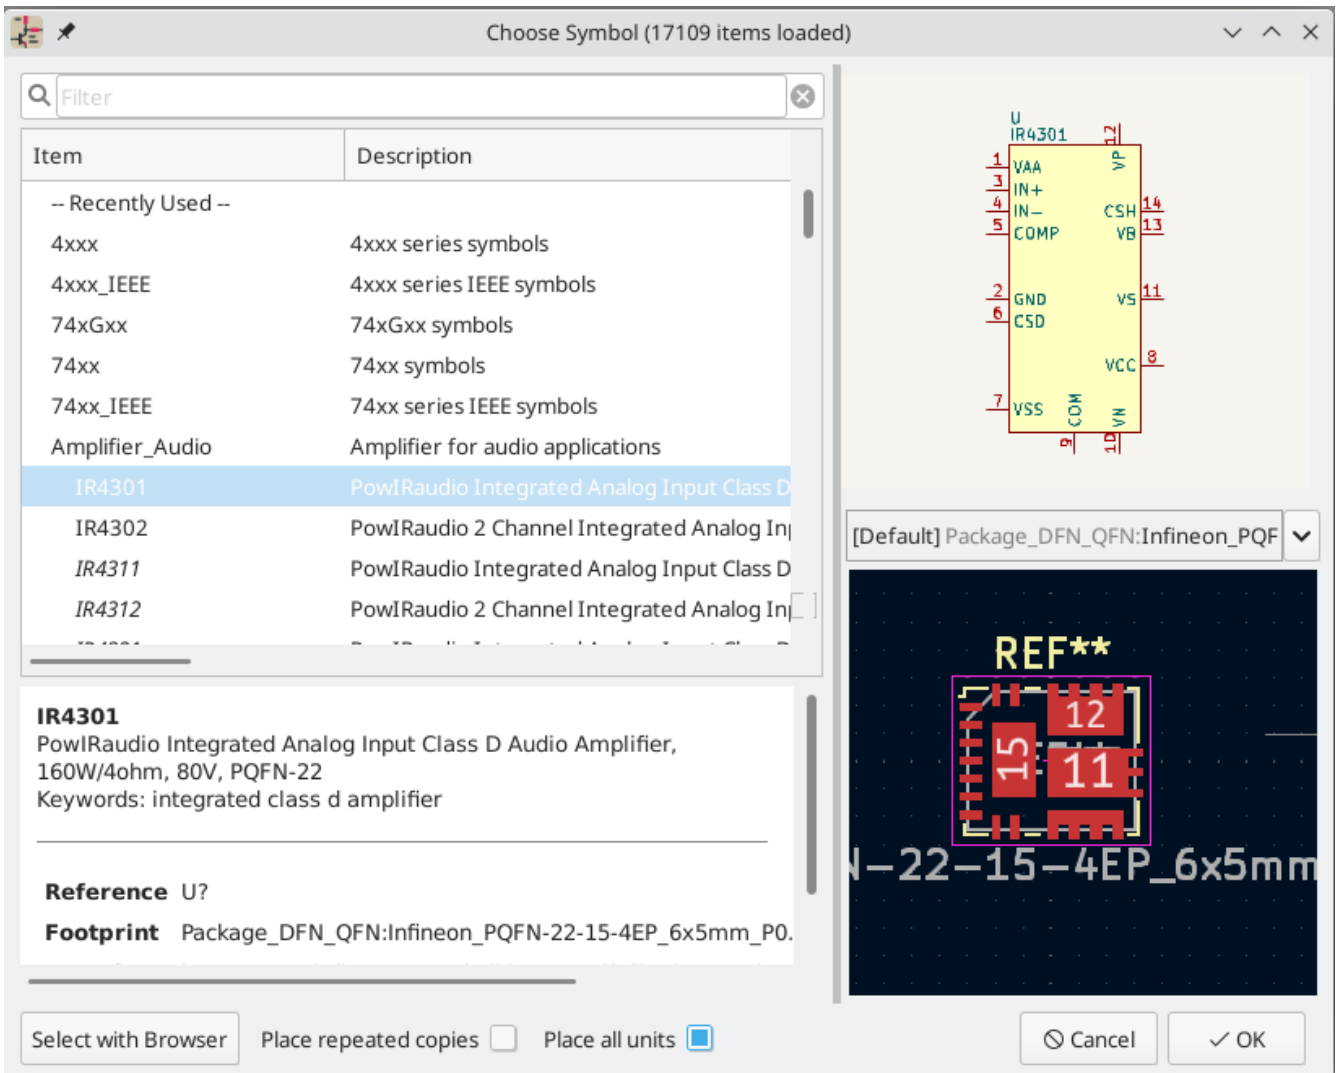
Choose Symbol (17109 items loaded)

Filter

| Item | Description |
|---|---|
| -- Recently Used -- | |
| 4xxx | 4xxx series symbols |
| 4xxx_IEEE | 4xxx series IEEE symbols |
| 74xGxx | 74xGxx symbols |
| 74xx | 74xx symbols |
| 74xx_IEEE | 74xx series IEEE symbols |
| Amplifier_Audio | Amplifier for audio applications |
| IR4301 | PowIRaudio Integrated Analog Input Class D |
| IR4302 | PowIRaudio 2 Channel Integrated Analog In |
| IR4311 | PowIRaudio Integrated Analog Input Class D |
| IR4312 | PowIRaudio 2 Channel Integrated Analog In |

U
IR4301
12 VP
1 VAA
3 IN+
4 IN−
5 COMP
CSH 14
VB 13
2 GND
6 CSD
VS 11
VCC 8
7 VSS
9 COM
10 VN

[Default] Package_DFN_QFN:Infineon_PQF

REF**
12
15
11
N−22−15−4EP_6x5mm

IR4301
PowIRaudio Integrated Analog Input Class D Audio Amplifier, 160W/4ohm, 80V, PQFN-22
Keywords: integrated class d amplifier

Reference U?
Footprint Package_DFN_QFN:Infineon_PQFN-22-15-4EP_6x5mm_P0.

Select with Browser
Place repeated copies
Place all units
Cancel
OK